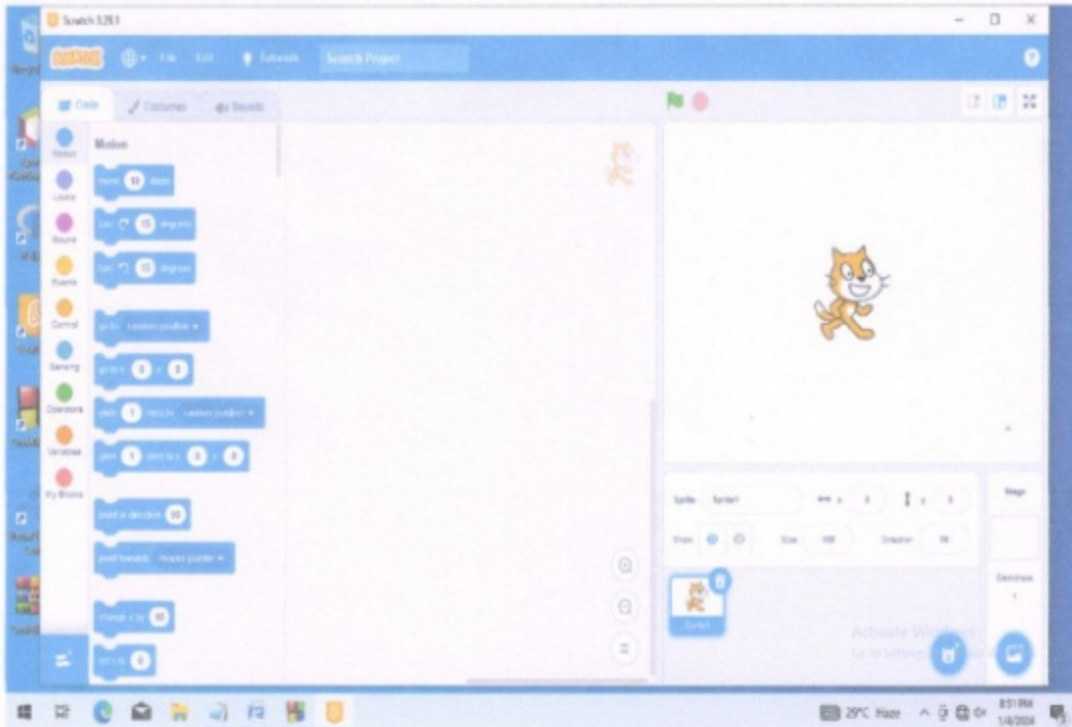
Scratch 3.29.1

File Edit Tutorials Scratch Project

Code Costumes Sounds

Motion

Looks

Sound

Events

Control

Sensing

Operators

Variables

My Blocks

Motion

move 10 steps

turn 15 degrees

turn 15 degrees

go to random position

go to x: 0 y: 0

glide 1 secs to random position

glide 1 secs to x: 0 y: 0

point in direction 90

point towards mouse-pointer

change x by 10

set x to 0

Sprite Sprite1 x 0 y 0

Show Size 100 Direction 90

Stage

Backdrops 1

Sprite1

Activate Windows
Go to Settings to activate Windows.

29°C Haze

8:51 PM
1/4/2024